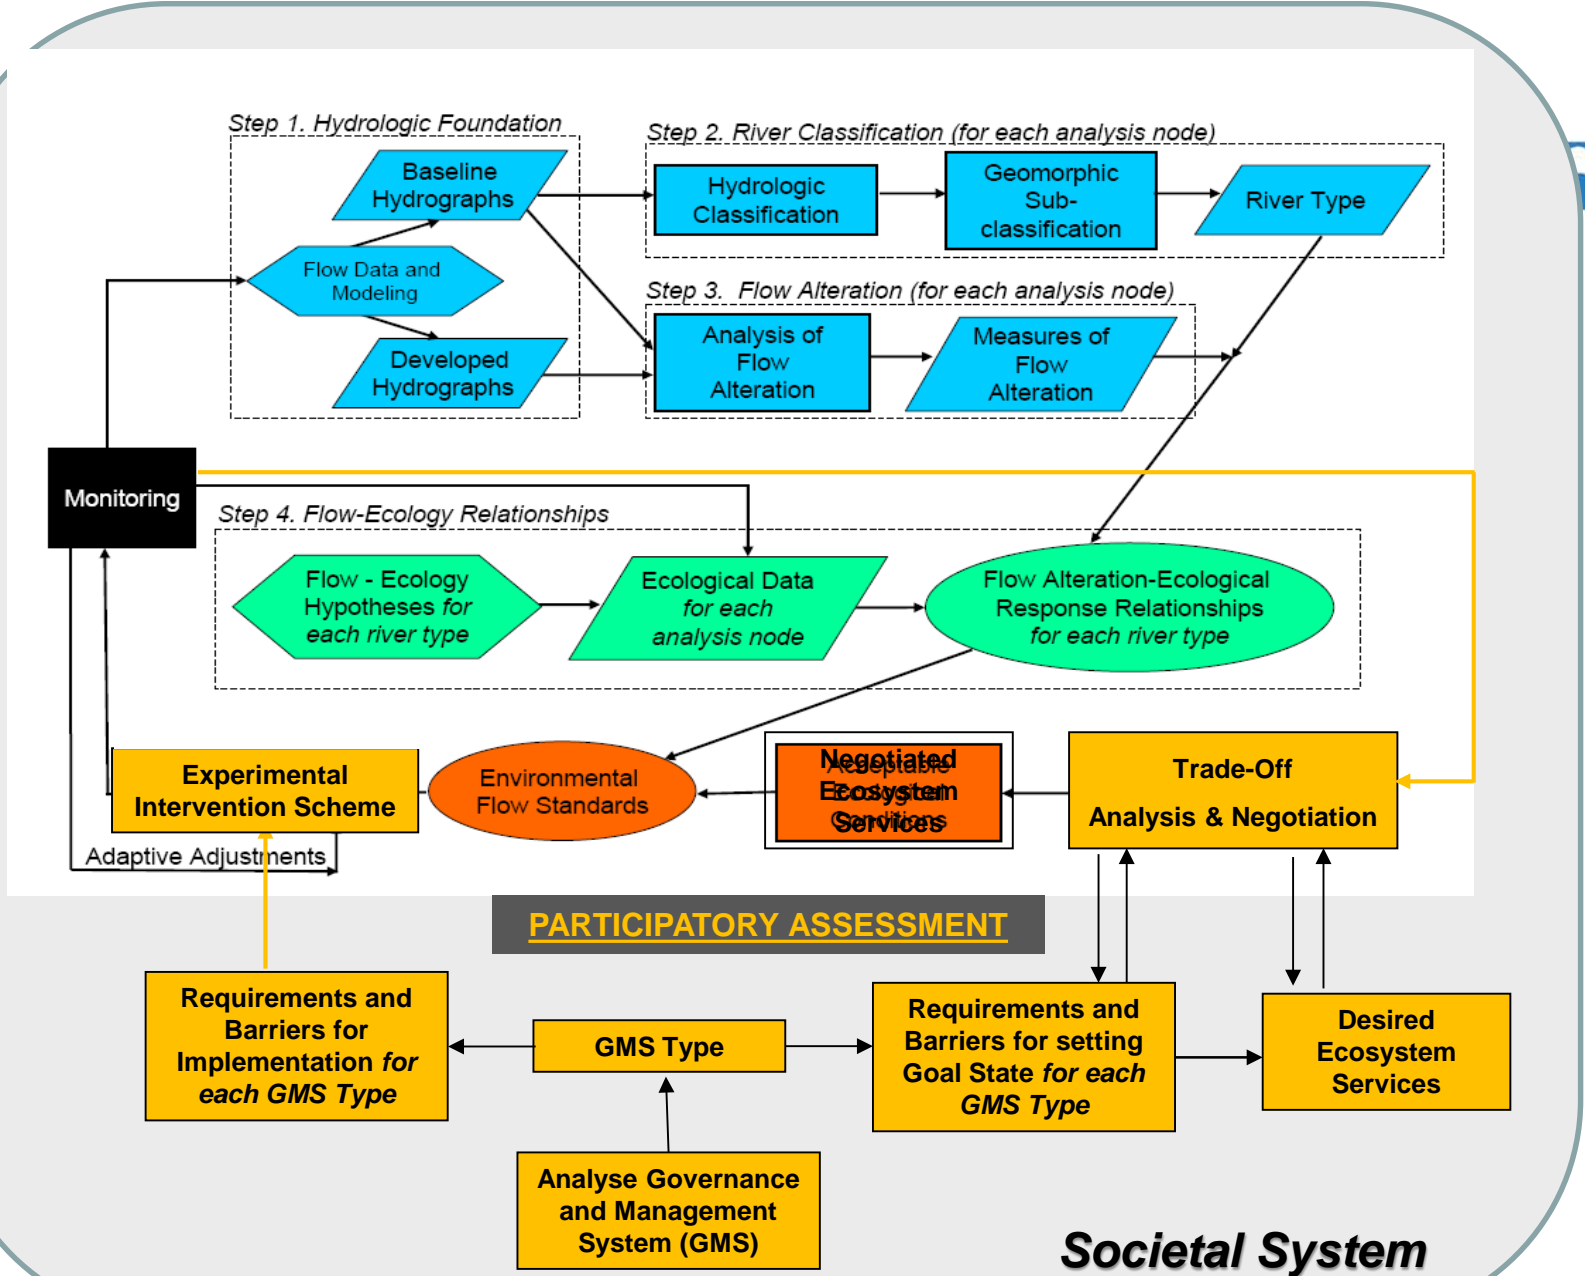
Step 1. Hydrologic Foundation

Baseline Hydrographs

Flow Data and Modeling

Developed Hydrographs

Step 2. River Classification (for each analysis node)

Hydrologic Classification

Geomorphic Sub-classification

River Type

Step 3. Flow Alteration (for each analysis node)

Analysis of Flow Alteration

Measures of Flow Alteration

Monitoring

Step 4. Flow-Ecology Relationships

Flow - Ecology Hypotheses for each river type

Ecological Data for each analysis node

Flow Alteration-Ecological Response Relationships for each river type

Experimental Intervention Scheme

Environmental Flow Standards

Negotiated Acceptable Ecosystem Conditions Services

Trade-Off Analysis & Negotiation

Adaptive Adjustments

PARTICIPATORY ASSESSMENT

Requirements and Barriers for Implementation for each GMS Type

GMS Type

Requirements and Barriers for setting Goal State for each GMS Type

Desired Ecosystem Services

Analyse Governance and Management System (GMS)

Societal System